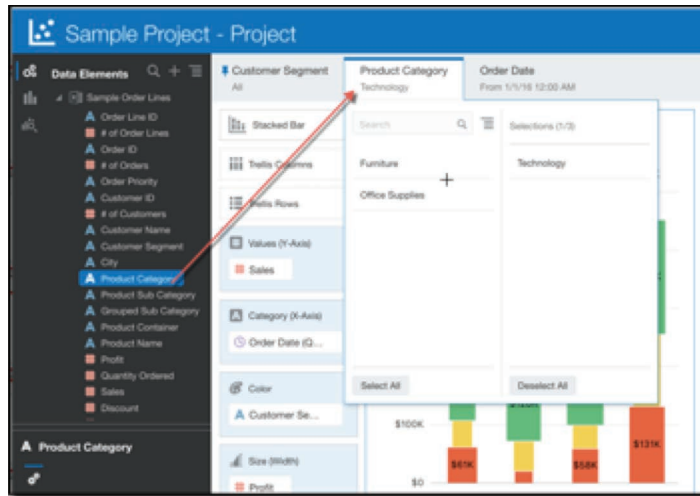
Sample Project - Project

Data Elements

Sample Order Lines

A Order Line ID

# of Order Lines

A Order ID

# of Orders

A Order Priority

A Customer ID

# of Customers

A Customer Name

A Customer Segment

A City

A Product Category

A Product Sub Category

A Grouped Sub Category

A Product Container

A Product Name

Profit

Quantity Ordered

Sales

Discount

A Product Category

Customer Segment
All

Product Category
Technology

Order Date
From 1/1/16 12:00 AM

Stacked Bar

Trellis Columns

Trellis Rows

Values (Y-Axis)

Sales

Category (X-Axis)

Order Date (Q...

Color

A Customer Se...

Size (Width)

Profit

Search

Furniture

Office Supplies

Select All

Selections (1/3)

Technology

Deselect All

$100K

$0

$61K

$58K

$131K